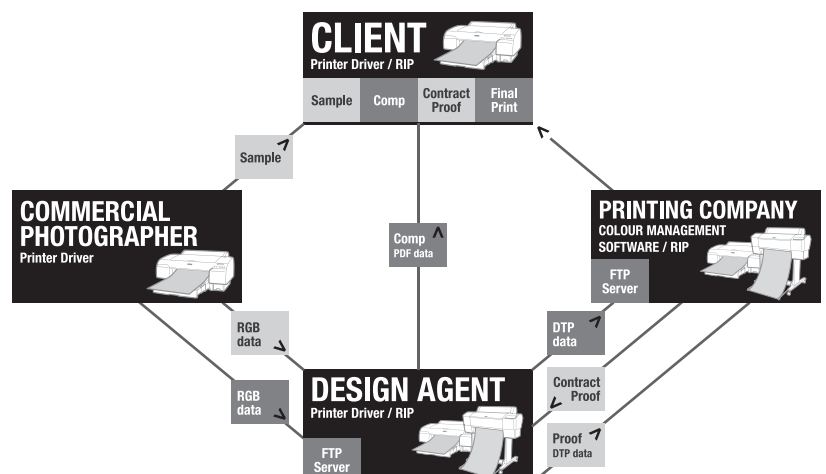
CLIENT
Printer Driver / RIP

Sample
Comp
Contract Proof
Final Print

Sample

COMMERCIAL PHOTOGRAPHER
Printer Driver

Comp
PDF data

PRINTING COMPANY
COLOUR MANAGEMENT SOFTWARE / RIP

FTP Server

RGB data

RGB data

DTP data

DESIGN AGENT
Printer Driver / RIP

Contract Proof

Proof
DTP data

FTP Server